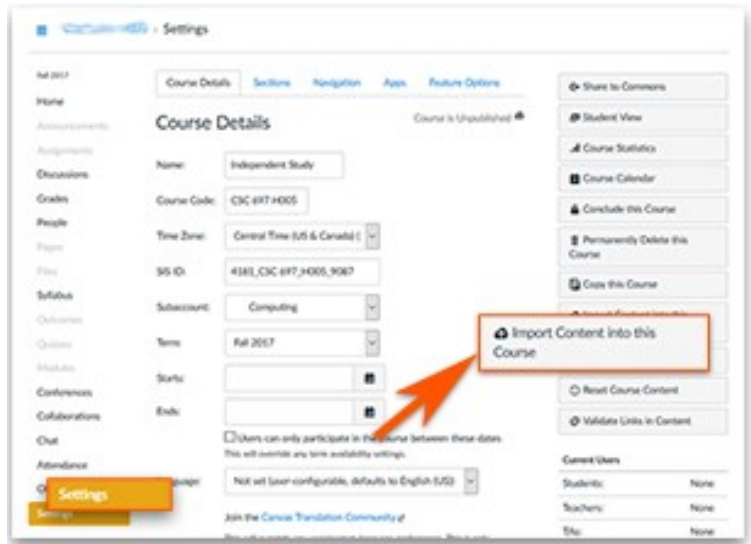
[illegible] › Settings

Fall 2017
Home
Announcements
Assignments
Discussions
Grades
People
Pages
Files
Syllabus
Outcomes
Quizzes
Modules
Conferences
Collaborations
Chat
Attendance
Settings
Settings

Course Details Sections Navigation Apps Feature Options

Course Details

Course is Unpublished

Name: Independent Study
Course Code: CSC 697 H005
Time Zone: Central Time (US & Canada) (
SIS ID: 4161_CSC 697_H005_9067
Subaccount: Computing
Term: Fall 2017
Starts:
Ends:
Users can only participate in the course between these dates
This will override any term availability settings.
Language: Not set (user-configurable, defaults to English (US))
Join the Canvas Translation Community

Share to Commons
Student View
Course Statistics
Course Calendar
Conclude this Course
Permanently Delete this Course
Copy this Course
Import Content into this Course
Reset Course Content
Validate Links in Content

Current Users
| Students: | None |
|---|---|
| Teachers: | None |
| TAs: | None |